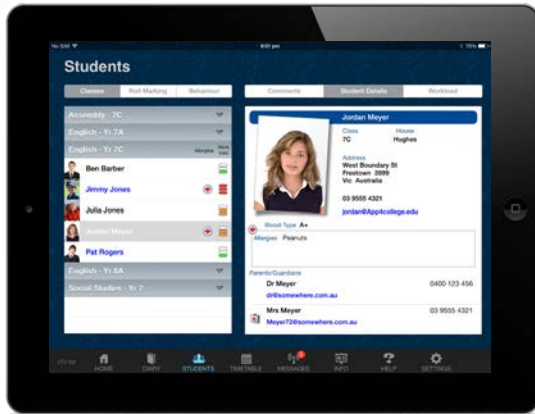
No SIM
9:01 pm
70%

Students

Classes
Roll Marking
Behaviour

Assembly - 7C
English - Yr 7A
English - Yr 7C
Allergies
Ben Barber
Jimmy Jones
Julia Jones
Jordan Meyer
Pat Rogers
English - Yr 8A
Social Studies - Yr 7

Comments
Student Details
Workload

Jordan Meyer
Class
7C
House
Hughes
Address
West Boundary St
Freetown 3999
Vic Australia
03 9555 4321
jordan@App4college.edu
Blood Type A+
Allergies Peanuts
Parents/Guardians
Dr Meyer
0400 123 456
dr@somewhere.com.au
Mrs Meyer
03 9555 4321
Meyer72@somewhere.com.au

HOME
DIARY
STUDENTS
TIMETABLE
MESSAGES
INFO
HELP
SETTINGS